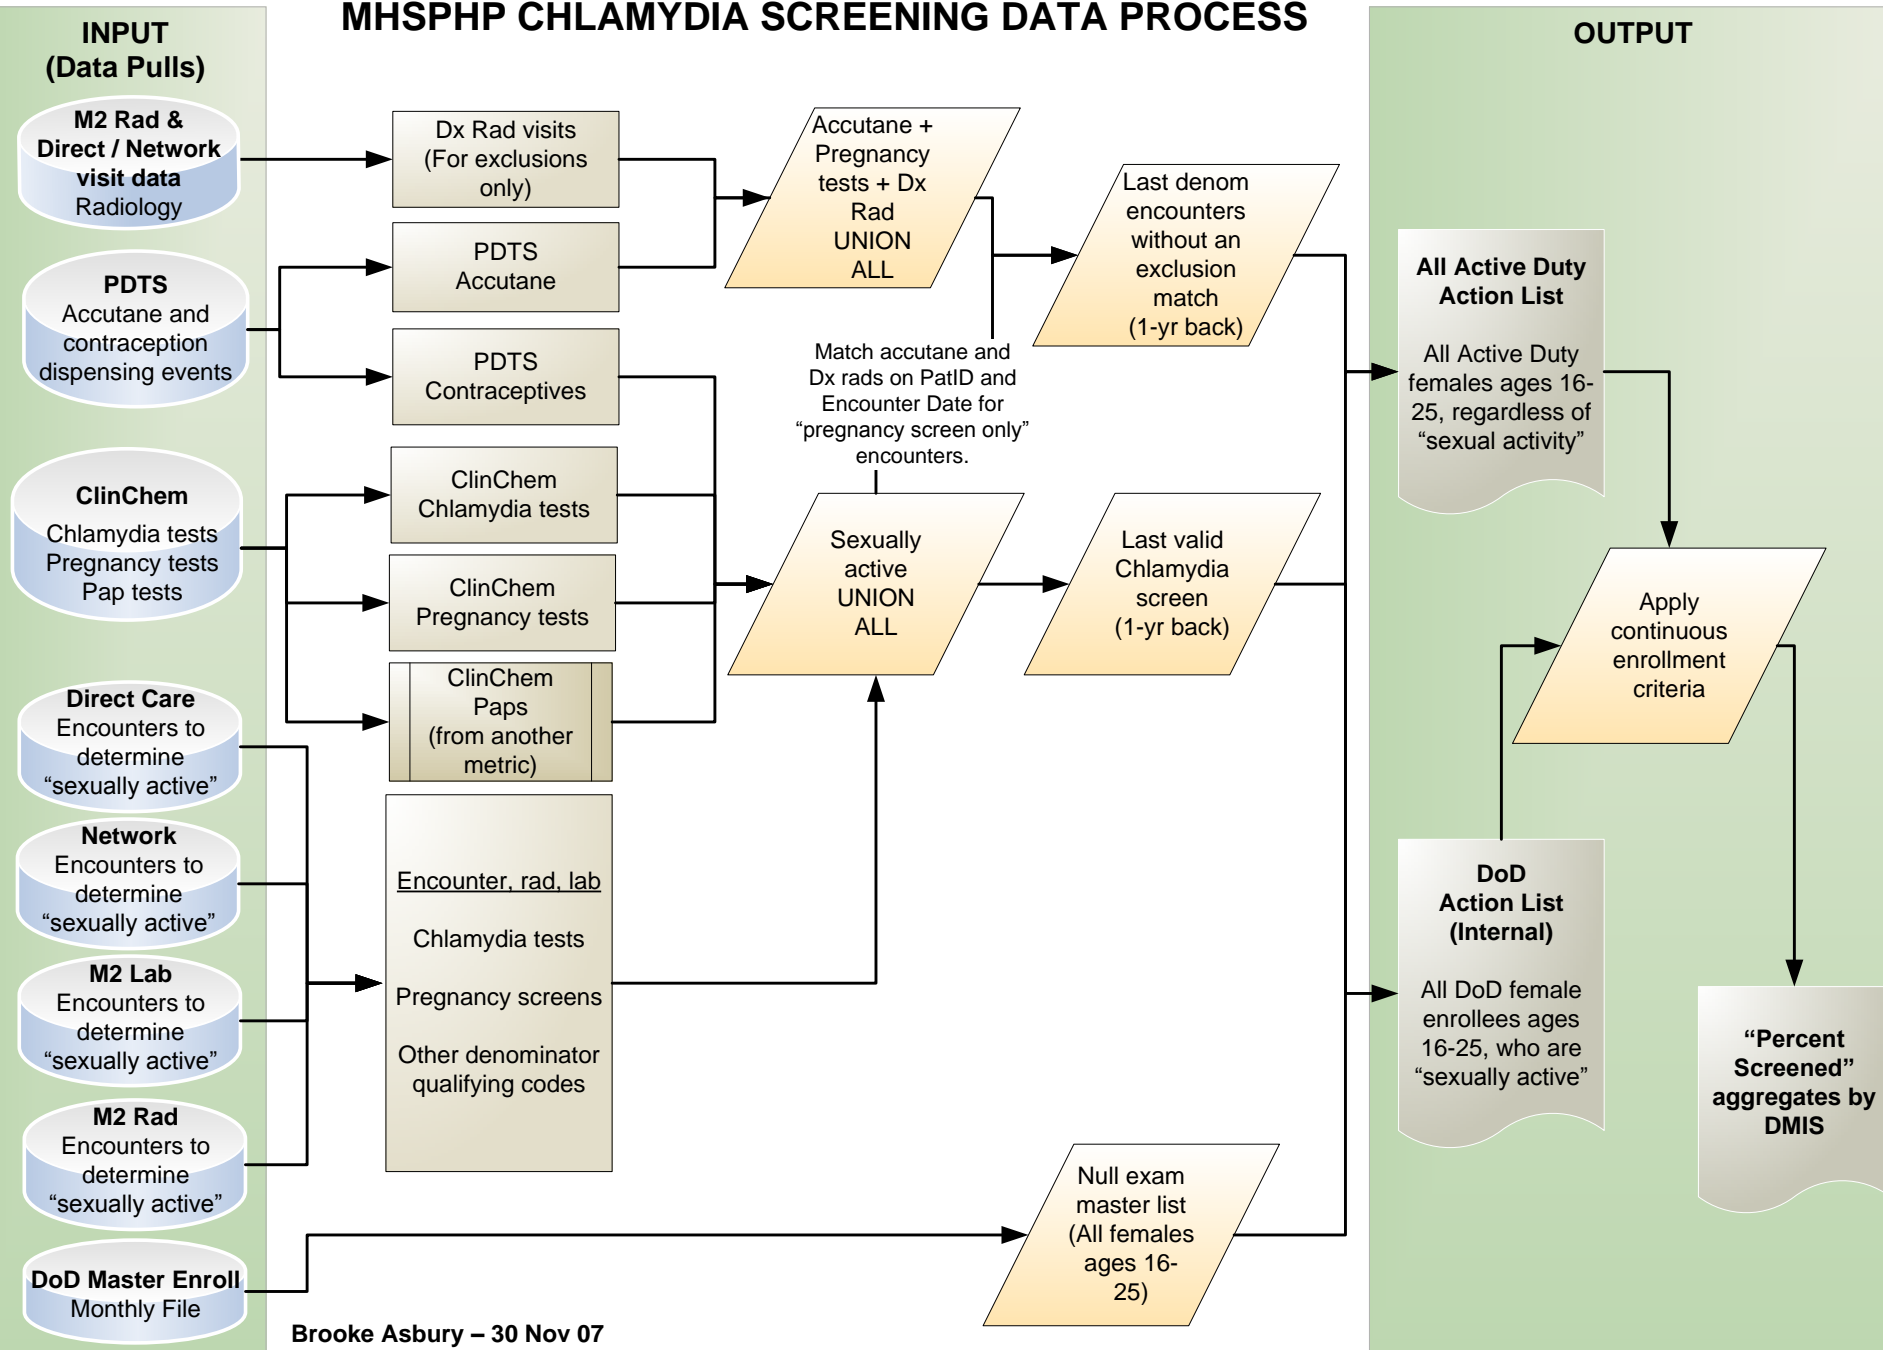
MHSPHP CHLAMYDIA SCREENING DATA PROCESS

INPUT
(Data Pulls)

M2 Rad & Direct / Network visit data
Radiology

PDTS
Accutane and contraception dispensing events

ClinChem
Chlamydia tests
Pregnancy tests
Pap tests

Direct Care
Encounters to determine "sexually active"

Network
Encounters to determine "sexually active"

M2 Lab
Encounters to determine "sexually active"

M2 Rad
Encounters to determine "sexually active"

DoD Master Enroll
Monthly File

Dx Rad visits (For exclusions only)

PDTS Accutane

PDTS Contraceptives

ClinChem Chlamydia tests

ClinChem Pregnancy tests

ClinChem Paps (from another metric)

Encounter, rad, lab

Chlamydia tests

Pregnancy screens

Other denominator qualifying codes

Accutane + Pregnancy tests + Dx Rad UNION ALL

Match accutane and Dx rads on PatID and Encounter Date for "pregnancy screen only" encounters.

Sexually active UNION ALL

Last denom encounters without an exclusion match (1-yr back)

Last valid Chlamydia screen (1-yr back)

Null exam master list (All females ages 16-25)

Brooke Asbury – 30 Nov 07

OUTPUT

All Active Duty Action List

All Active Duty females ages 16-25, regardless of "sexual activity"

Apply continuous enrollment criteria

DoD Action List (Internal)

All DoD female enrollees ages 16-25, who are "sexually active"

"Percent Screened" aggregates by DMIS